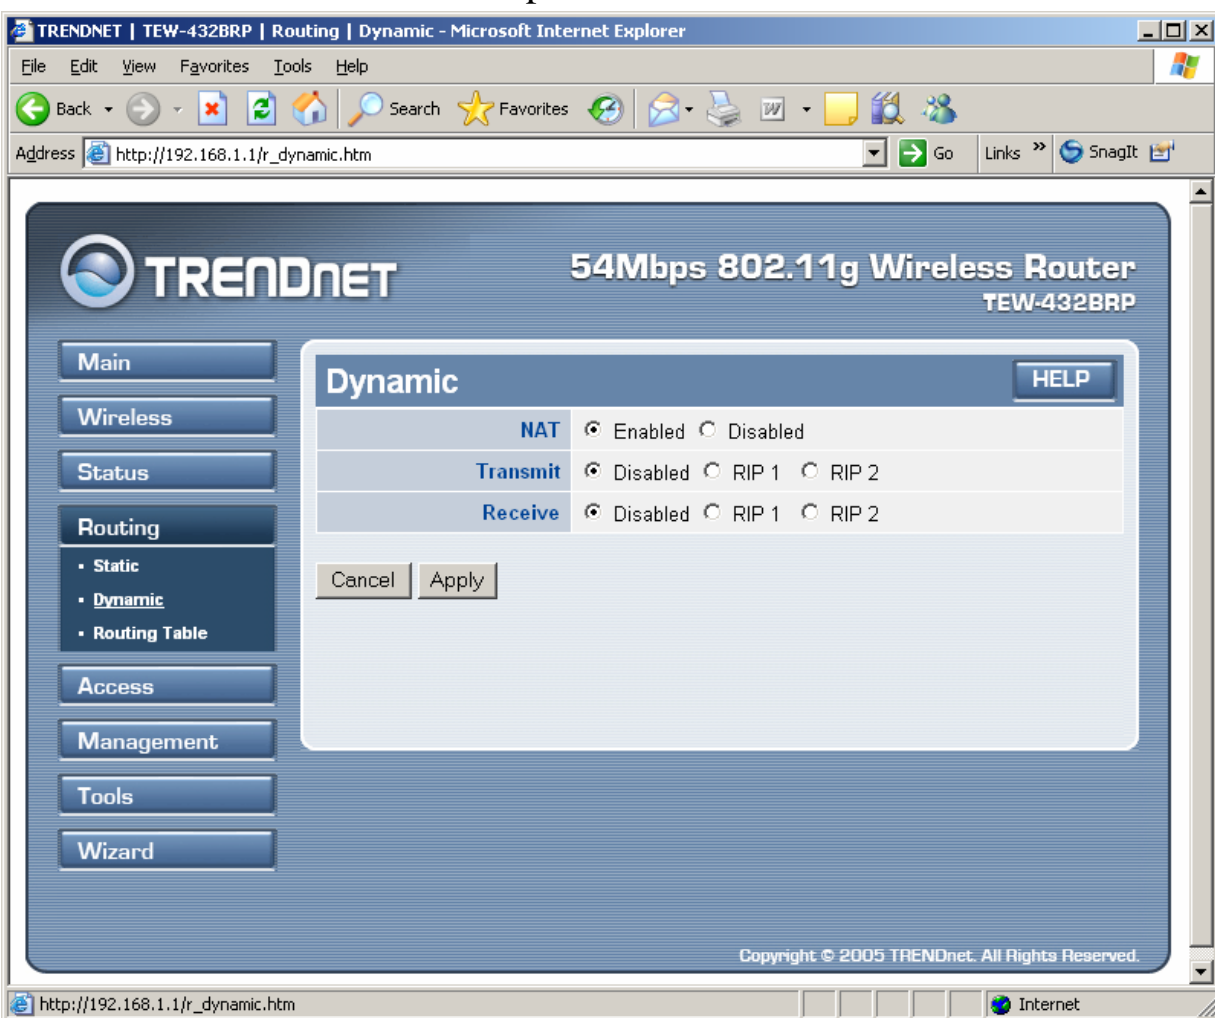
TRENDNET | TEW-432BRP | Routing | Dynamic - Microsoft Internet Explorer

File Edit View Favorites Tools Help

Back Search Favorites

Address http://192.168.1.1/r_dynamic.htm Go Links » SnagIt

TRENDnet

54Mbps 802.11g Wireless Router
TEW-432BRP

Main
Wireless
Status
Routing
• Static
• Dynamic
• Routing Table
Access
Management
Tools
Wizard

Dynamic HELP

| | |
|---|---|
| NAT | Enabled Disabled |
| Transmit | Disabled RIP 1 RIP 2 |
| Receive | Disabled RIP 1 RIP 2 |

Cancel Apply

Copyright © 2005 TRENDnet. All Rights Reserved.

http://192.168.1.1/r_dynamic.htm Internet